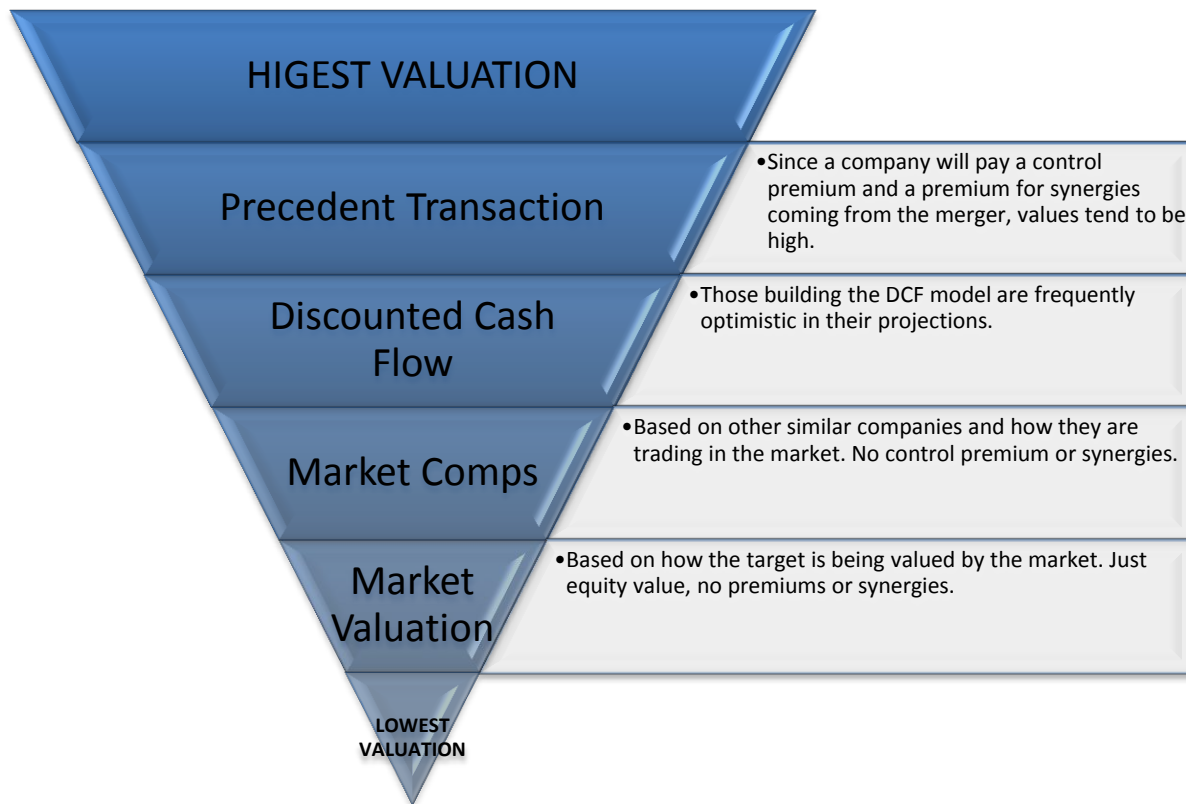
HIGEST VALUATION

Precedent Transaction

•Since a company will pay a control premium and a premium for synergies coming from the merger, values tend to be high.

Discounted Cash Flow

•Those building the DCF model are frequently optimistic in their projections.

Market Comps

•Based on other similar companies and how they are trading in the market. No control premium or synergies.

Market Valuation

•Based on how the target is being valued by the market. Just equity value, no premiums or synergies.

LOWEST VALUATION